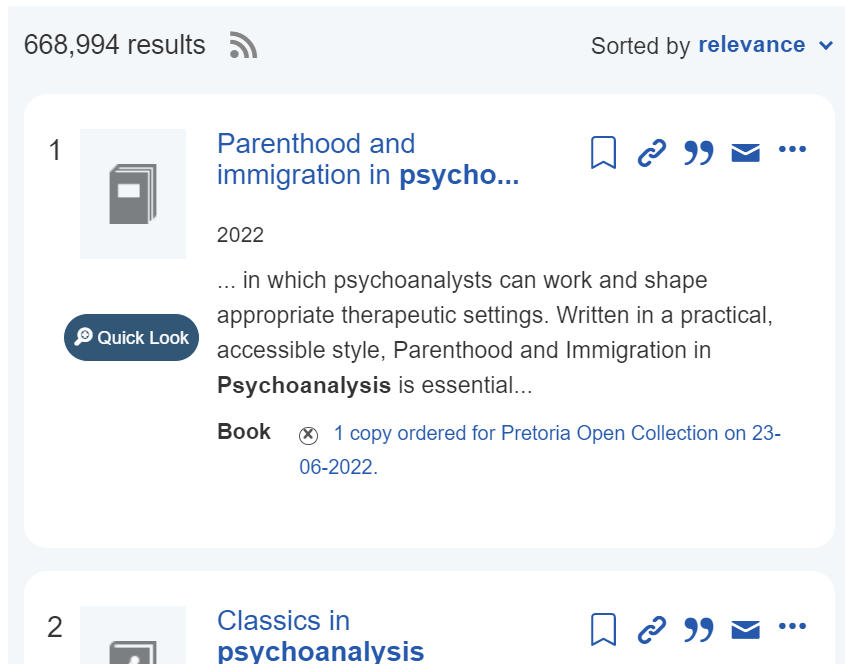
668,994 results

Sorted by **relevance**

1

Parenthood and immigration in **psycho...**

2022

... in which psychoanalysts can work and shape appropriate therapeutic settings. Written in a practical, accessible style, Parenthood and Immigration in **Psychoanalysis** is essential...

Quick Look

**Book** 1 copy ordered for Pretoria Open Collection on 23-06-2022.

2

Classics in **psychoanalysis**